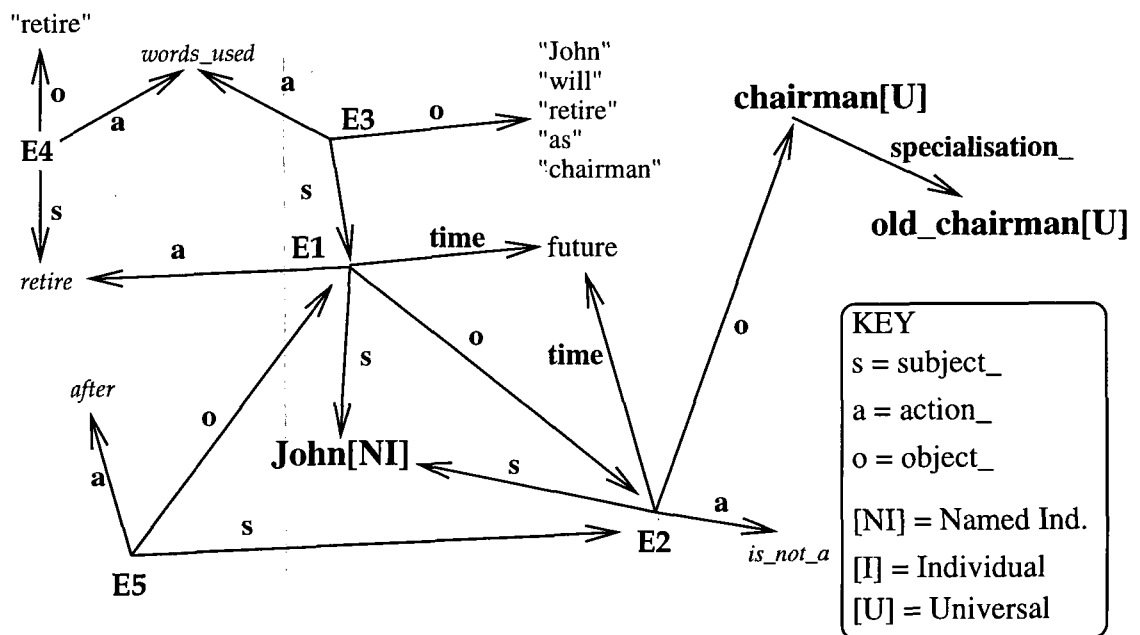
"retire"

o

a

words_used

a

E4

s

retire

E3

o

"John"
"will"
"retire"
"as"
"chairman"

s

a

E1

time

future

chairman[U]

specialisation_

old_chairman[U]

o

time

o

s

after

o

a

John[NI]

s

s

E2

a

is_not_a

E5

KEY
s = subject_
a = action_
o = object_
[NI] = Named Ind.
[I] = Individual
[U] = Universal